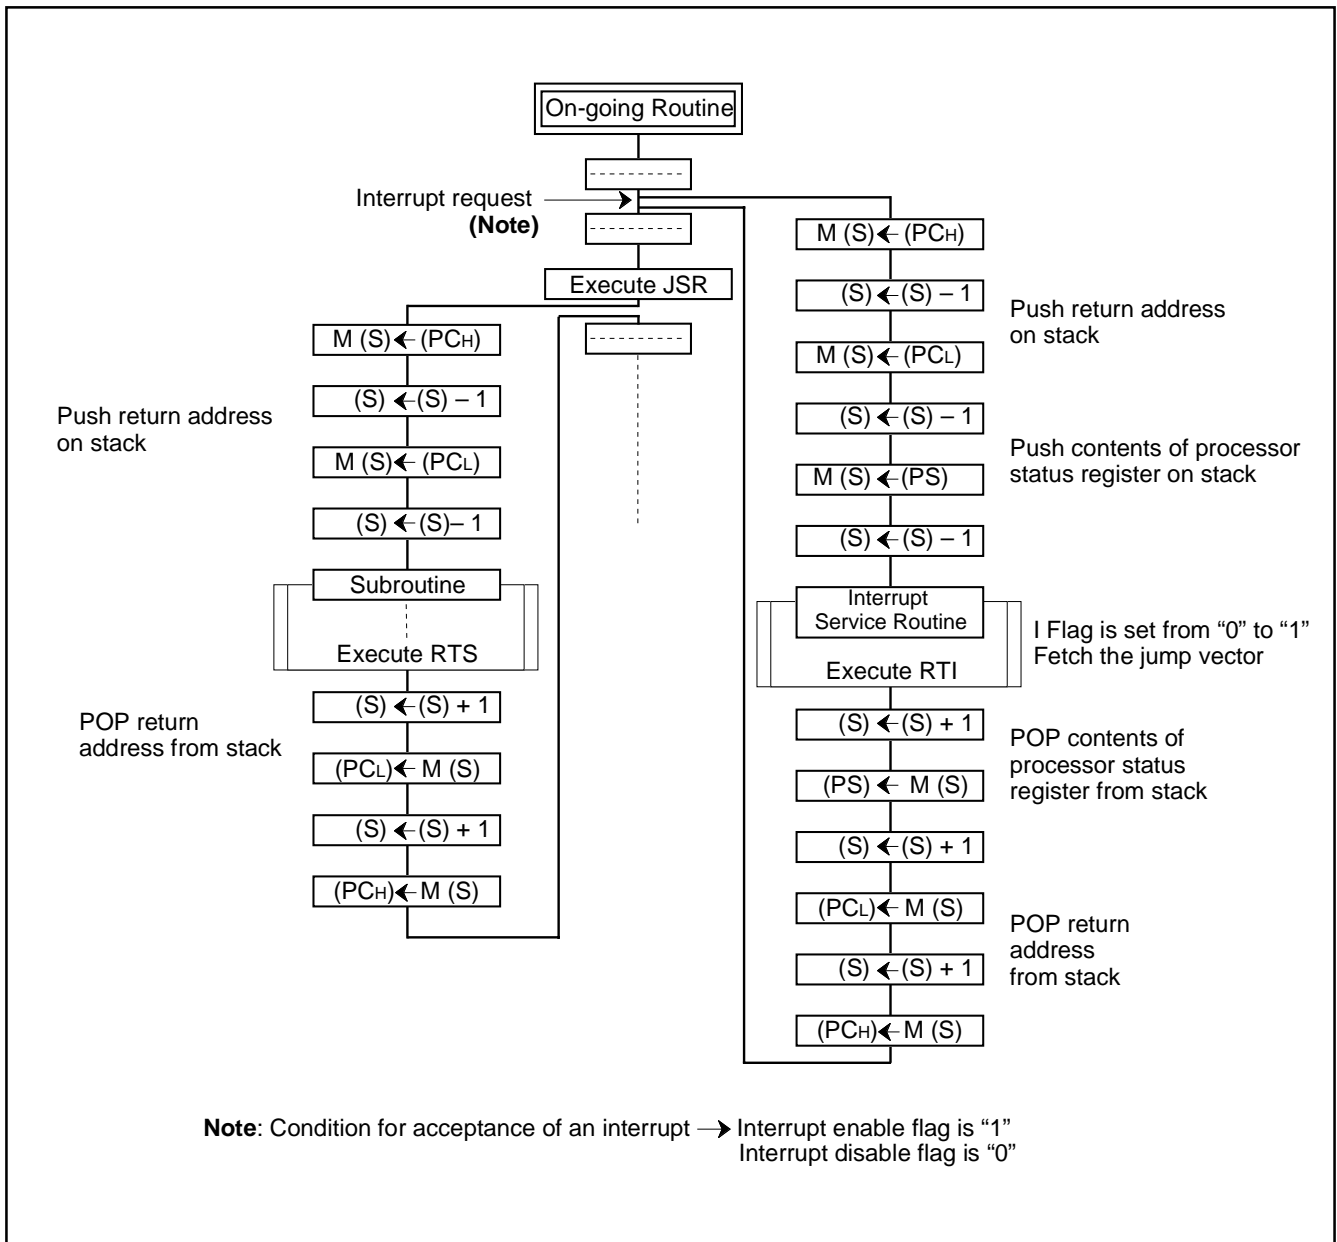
On-going Routine

Interrupt request
(Note)

Execute JSR

$M(S) \leftarrow (PC_H)$

$(S) \leftarrow (S) - 1$

Push return address on stack

$M(S) \leftarrow (PC_L)$

$(S) \leftarrow (S) - 1$

Subroutine

Execute RTS

$(S) \leftarrow (S) + 1$

POP return address from stack

$(PC_L) \leftarrow M(S)$

$(S) \leftarrow (S) + 1$

$(PC_H) \leftarrow M(S)$

$M(S) \leftarrow (PC_H)$

$(S) \leftarrow (S) - 1$

Push return address on stack

$M(S) \leftarrow (PC_L)$

$(S) \leftarrow (S) - 1$

Push contents of processor status register on stack

$M(S) \leftarrow (PS)$

$(S) \leftarrow (S) - 1$

Interrupt Service Routine

I Flag is set from "0" to "1"
Fetch the jump vector

Execute RTI

$(S) \leftarrow (S) + 1$

POP contents of processor status register from stack

$(PS) \leftarrow M(S)$

$(S) \leftarrow (S) + 1$

$(PC_L) \leftarrow M(S)$

POP return address from stack

$(S) \leftarrow (S) + 1$

$(PC_H) \leftarrow M(S)$

Note: Condition for acceptance of an interrupt → Interrupt enable flag is "1"
Interrupt disable flag is "0"